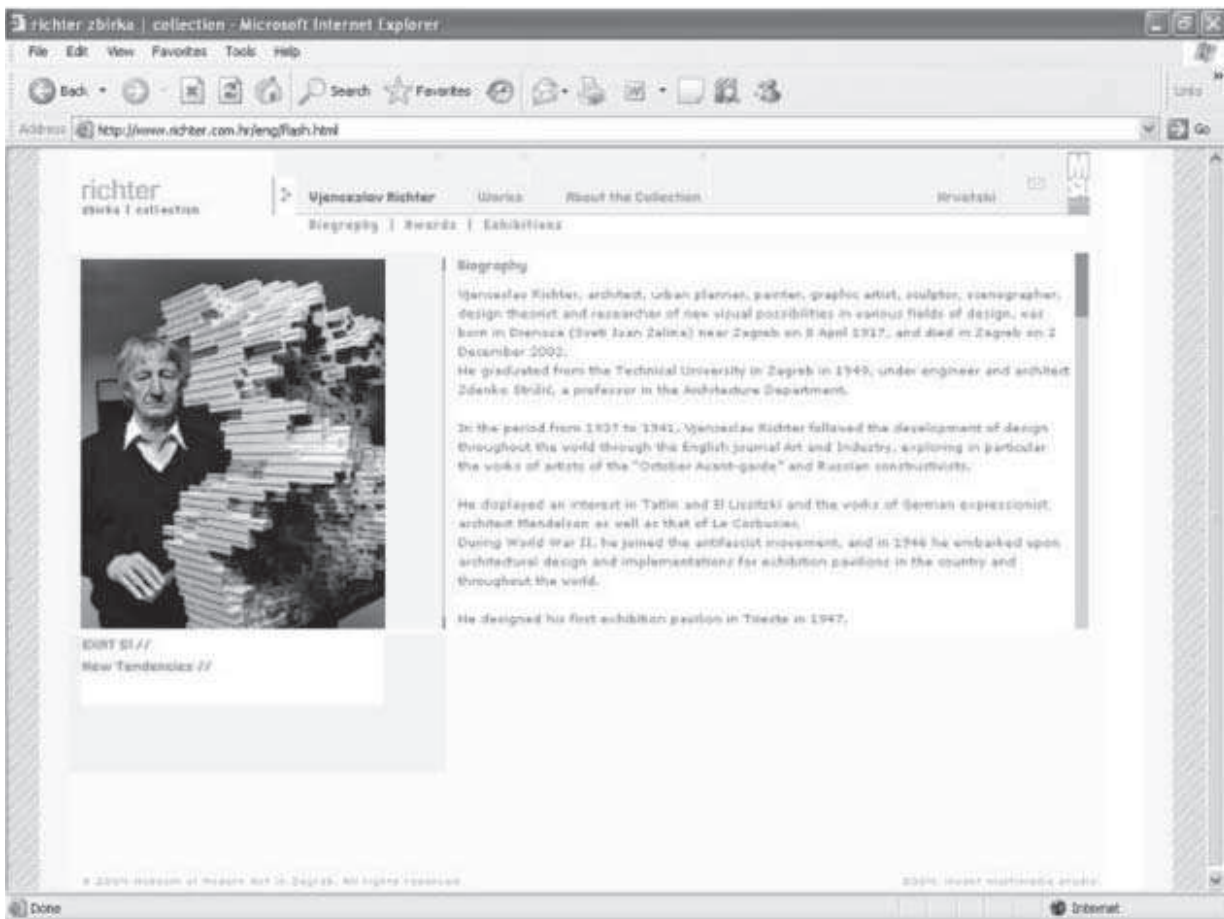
richter zbirka | collection - Microsoft Internet Explorer

File Edit View Favorites Tools Help

Back Search Favorites

Links

Address http://www.richter.com.hr/eng/flash.html Go

richter
zbirka | collection

Vjenceslav Richter Works About the Collection Hrvatski

Biography | Awards | Exhibitions

Biography

Vjenceslav Richter, architect, urban planner, painter, graphic artist, sculptor, scenographer, design theorist and researcher of new visual possibilities in various fields of design, was born in Drenova (Sveti Ivan Zelina) near Zagreb on 8 April 1917, and died in Zagreb on 2 December 2002.
He graduated from the Technical University in Zagreb in 1949, under engineer and architect Zdenko Strižić, a professor in the Architecture Department.

In the period from 1937 to 1941, Vjenceslav Richter followed the development of design throughout the world through the English journal Art and Industry, exploring in particular the works of artists of the "October Avant-garde" and Russian constructivists.

He displayed an interest in Tatlin and El Lissitzki and the works of German expressionist architect Mendelson as well as that of Le Corbusier.
During World War II, he joined the antifascist movement, and in 1944 he embarked upon architectural design and implementations for exhibition pavilions in the country and throughout the world.

He designed his first exhibition pavilion in Trieste in 1947.

EXAT 51 //
New Tendencies //

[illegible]

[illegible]

Done Internet